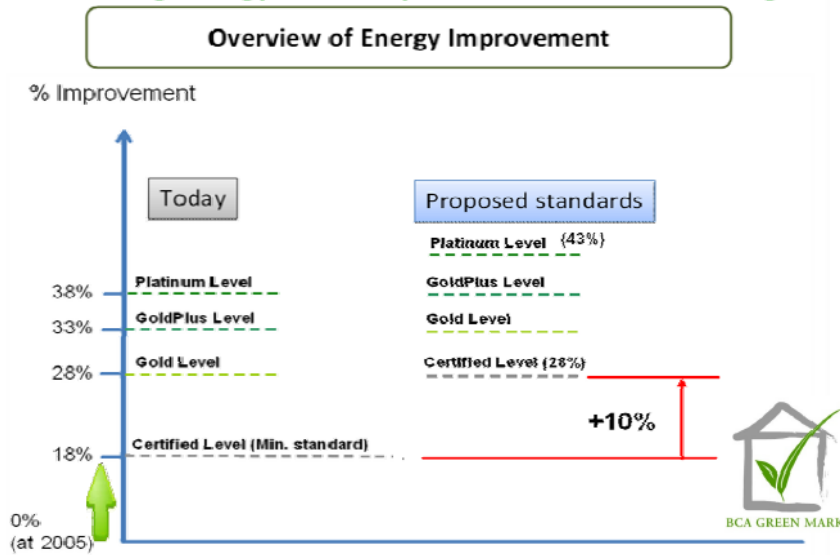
Overview of Energy Improvement

% Improvement

Today

Proposed standards

Platinum Level (43%)

GoldPlus Level

Gold Level

Certified Level (28%)

38%

Platinum Level

33%

GoldPlus Level

28%

Gold Level

18%

Certified Level (Min. standard)

+10%

0%
(at 2005)

BCA GREEN MARK